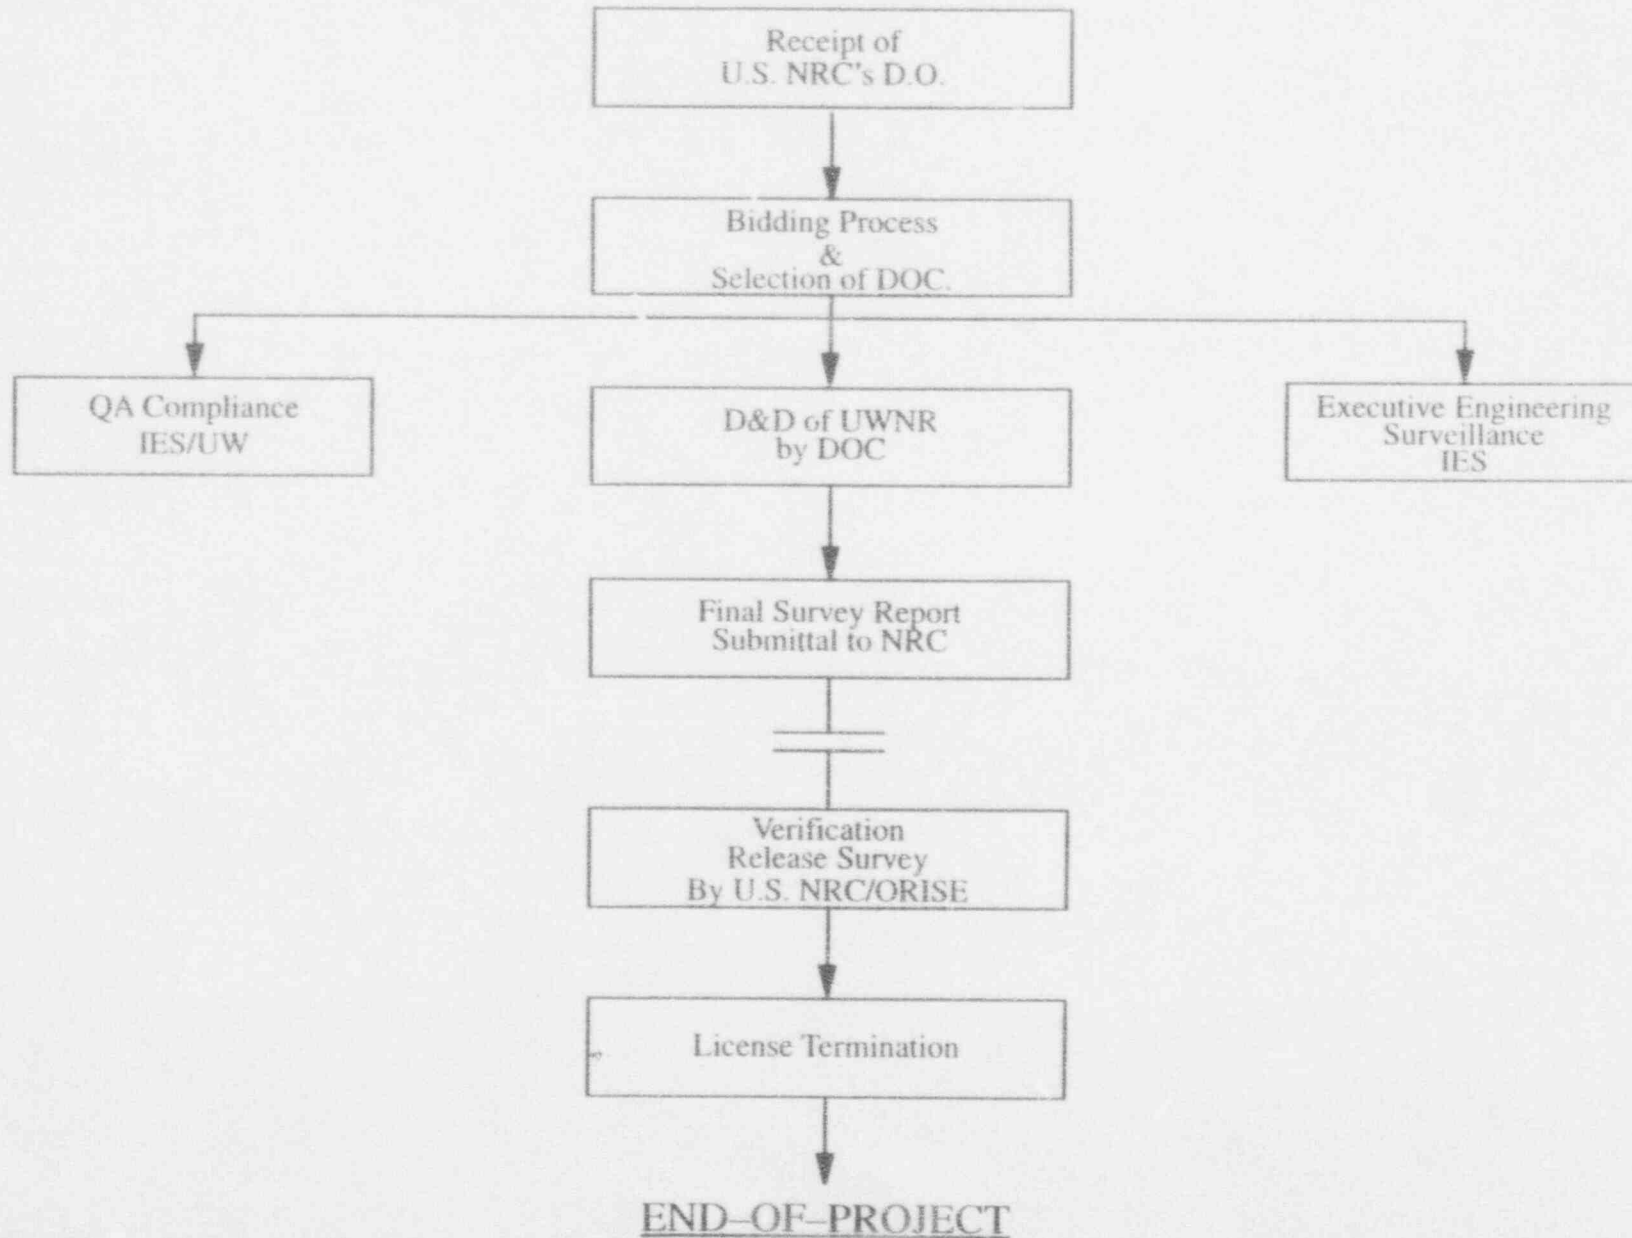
Receipt of
U.S. NRC's D.O.

Bidding Process
&
Selection of DOC.

QA Compliance
IES/UW

D&D of UWNR
by DOC

Executive Engineering
Surveillance
IES

Final Survey Report
Submittal to NRC

Verification
Release Survey
By U.S. NRC/ORISE

License Termination

END–OF–PROJECT